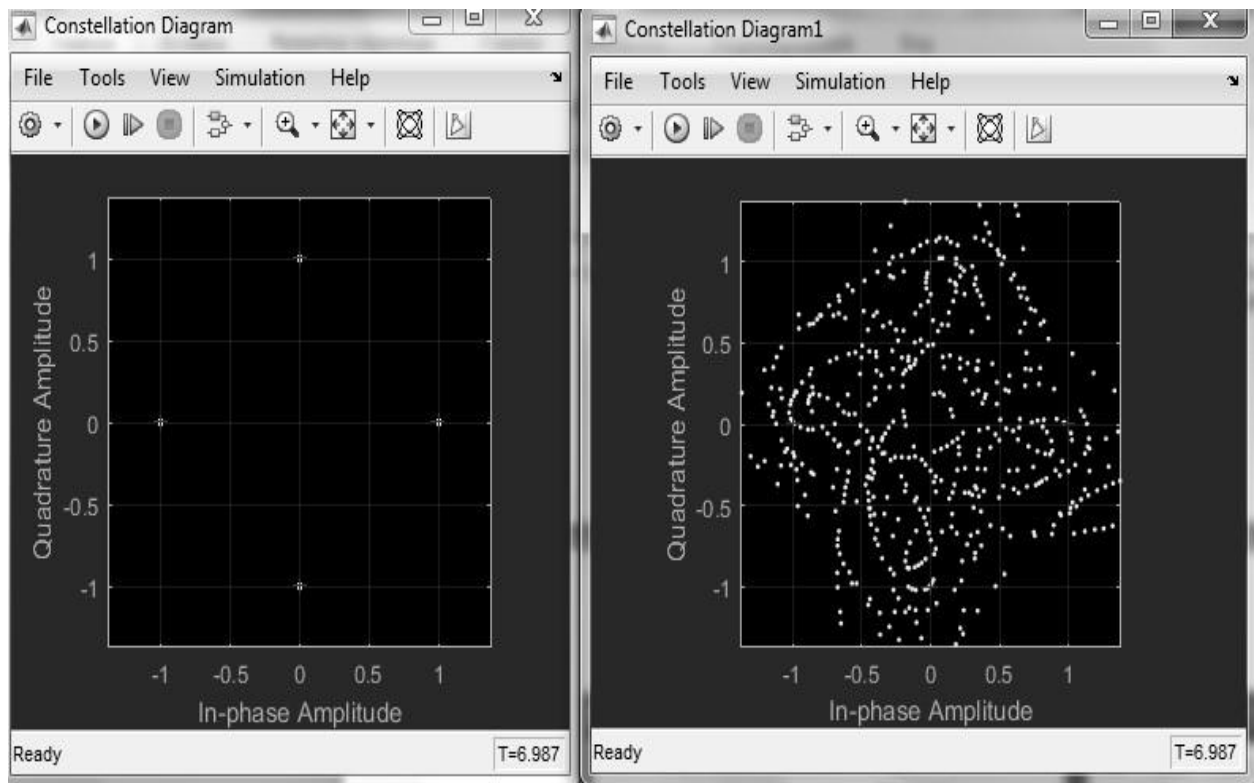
Constellation Diagram

File Tools View Simulation Help

Quadrature Amplitude

1
0.5
0
-0.5
-1

-1 -0.5 0 0.5 1

In-phase Amplitude

Ready

T=6.987

Constellation Diagram1

File Tools View Simulation Help

Quadrature Amplitude

1
0.5
0
-0.5
-1

-1 -0.5 0 0.5 1

In-phase Amplitude

Ready

T=6.987